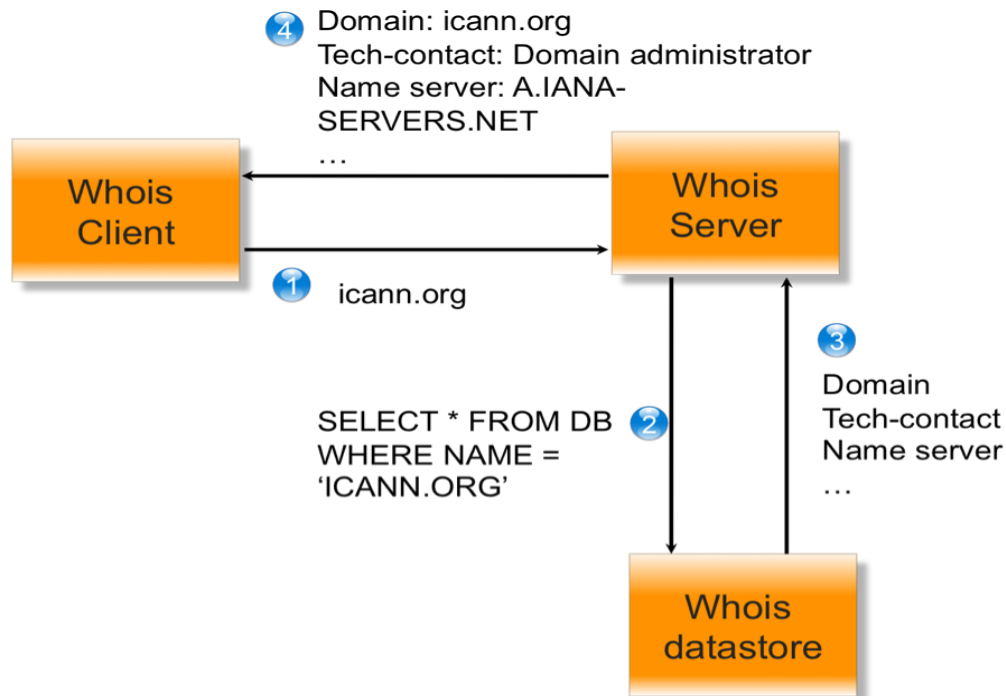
4 Domain: icann.org
Tech-contact: Domain administrator
Name server: A.IANA-SERVERS.NET
…

Whois Client

Whois Server

1 icann.org

SELECT * FROM DB WHERE NAME = ‘ICANN.ORG’ 2

3
Domain
Tech-contact
Name server
…

Whois datastore